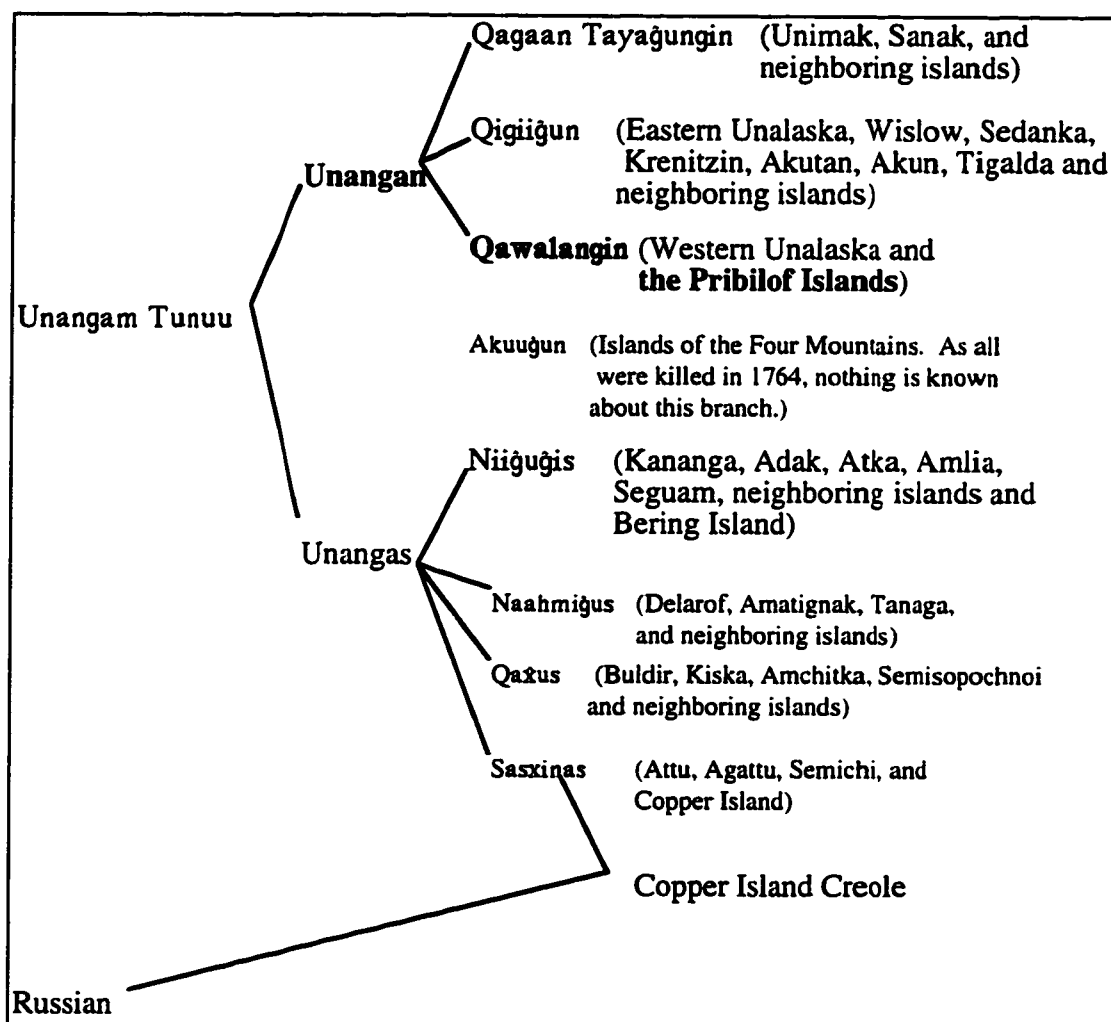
Qagaan Tayaĝungin (Unimak, Sanak, and neighboring islands)

Qigiiĝun (Eastern Unalaska, Wislow, Sedanka, Krenitzin, Akutan, Akun, Tigalda and neighboring islands)

Unangan

Qawalangin (Western Unalaska and the Pribilof Islands)

Unangam Tunuu

Akuuĝun (Islands of the Four Mountains. As all were killed in 1764, nothing is known about this branch.)

Niiĝuĝis (Kananga, Adak, Atka, Amlia, Seguam, neighboring islands and Bering Island)

Unangas

Naahmiĝus (Delarof, Amatignak, Tanaga, and neighboring islands)

Qax̂us (Buldir, Kiska, Amchitka, Semisopochnoi and neighboring islands)

Sasxinas (Attu, Agattu, Semichi, and Copper Island)

Copper Island Creole

Russian